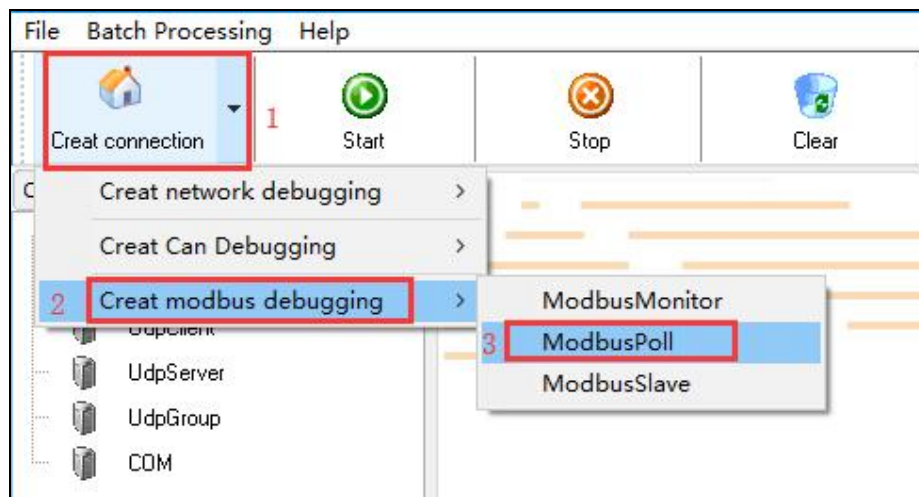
File Batch Processing Help

Creat connection 1

Start

Stop

Clear

Creat network debugging >

Creat Can Debugging >

2 Creat modbus debugging >

ModbusMonitor

3 ModbusPoll

ModbusSlave

UdpClient

UdpServer

UdpGroup

COM